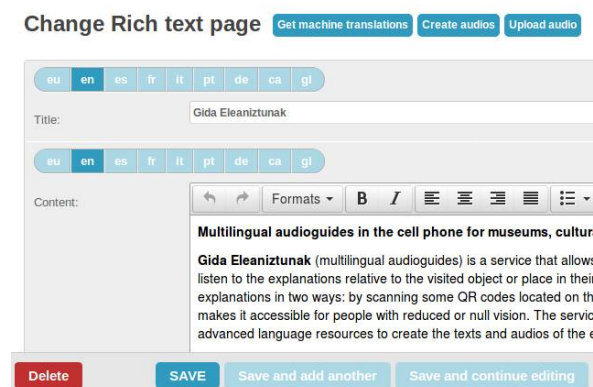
Change Rich text page Get machine translations Create audios Upload audio

eu en es fr it pt de ca gl

Title: Gida Eleaniztunak

eu en es fr it pt de ca gl

Content:

Formats B I

Multilingual audioguides in the cell phone for museums, cultur

Gida Eleaniztunak (multilingual audioguides) is a service that allows listen to the explanations relative to the visited object or place in thei explanations in two ways: by scanning some QR codes located on th makes it accessible for people with reduced or null vision. The servic advanced language resources to create the texts and audios of the e

Delete SAVE Save and add another Save and continue editing